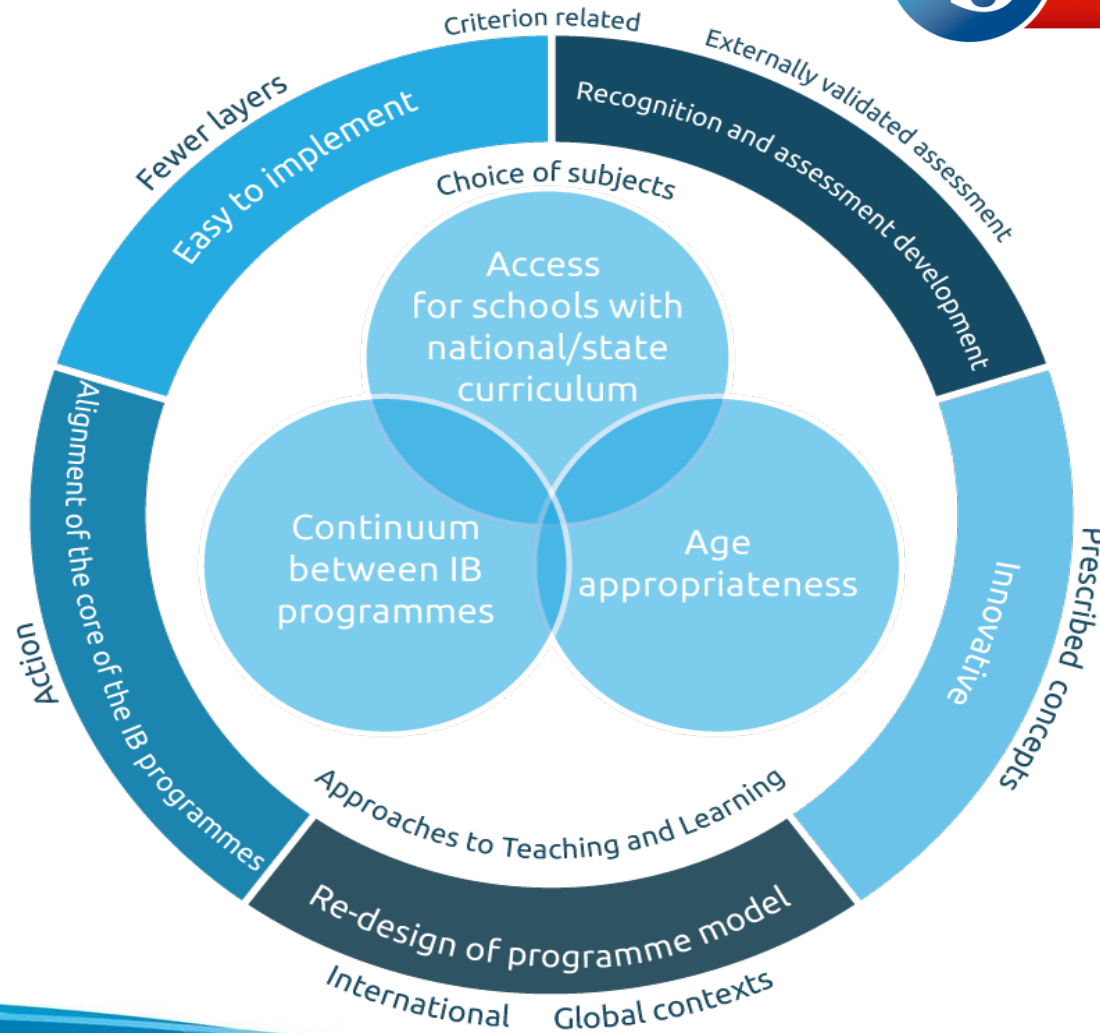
Criterion related

Fewer layers

Easy to implement

Externally validated assessment

Recognition and assessment development

Choice of subjects

Access for schools with national/state curriculum

Continuum between IB programmes

Age appropriateness

Alignment of the core of the IB programmes

Action

Innovative

Prescribed concepts

Approaches to Teaching and Learning

Re-design of programme model

International

Global contexts